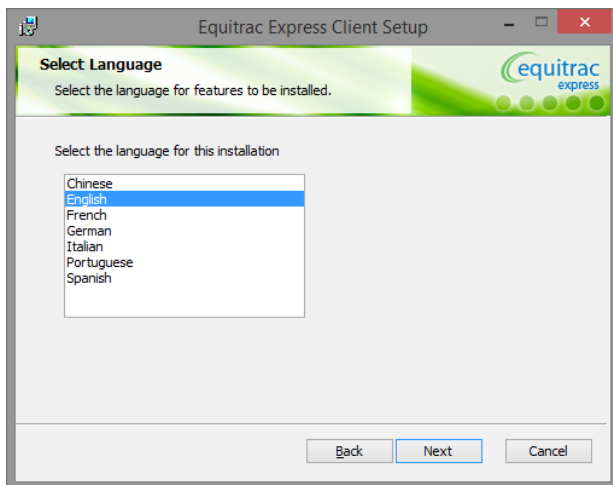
Equitrac Express Client Setup

Select Language

Select the language for features to be installed.

equitrac express

Select the language for this installation

Chinese
English
French
German
Italian
Portuguese
Spanish

Back

Next

Cancel